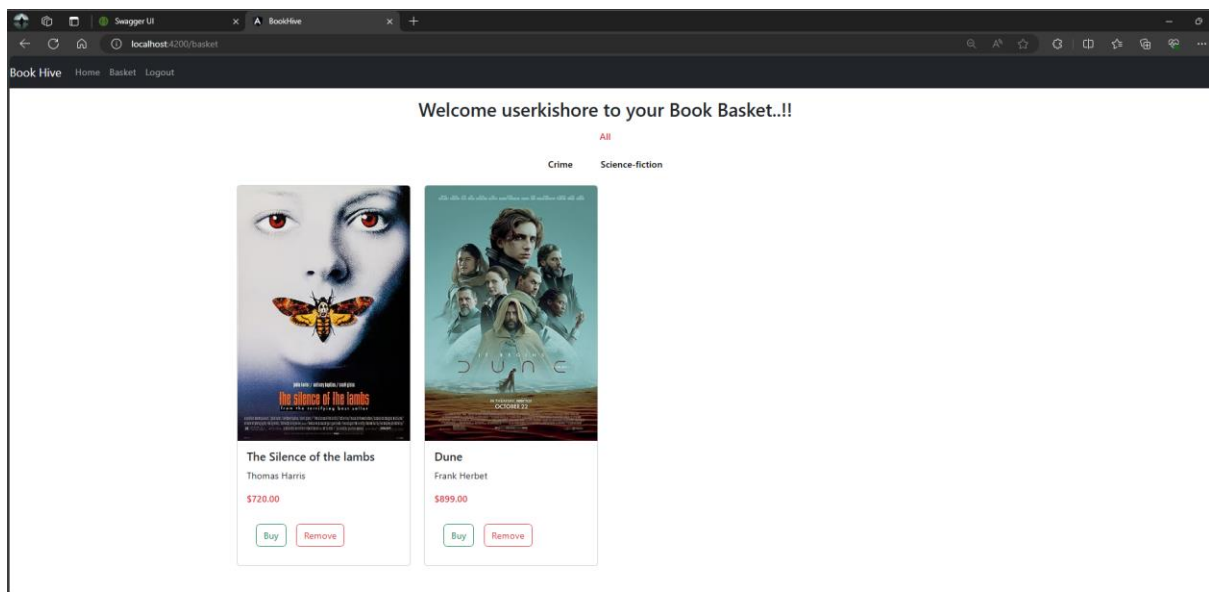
Swagger UI
BookHive
localhost:4200/basket

Book Hive Home Basket Logout

Welcome userkishore to your Book Basket..!!

All

Crime Science-fiction

the silence of the lambs

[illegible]

DUNE

OCTOBER 22

The Silence of the lambs
Thomas Harris
$720.00
Buy Remove

Dune
Frank Herbet
$899.00
Buy Remove